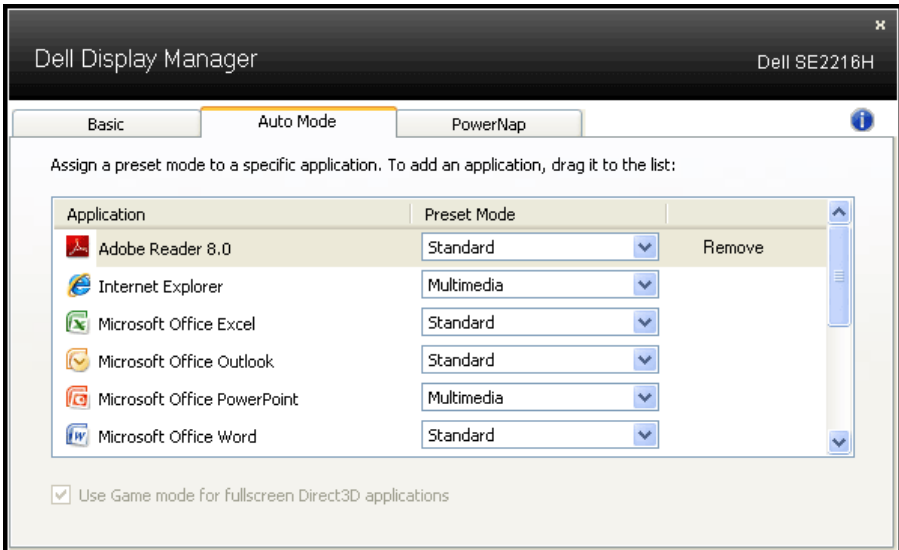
Dell Display Manager

×

Dell SE2216H

Basic | Auto Mode | PowerNap

Assign a preset mode to a specific application. To add an application, drag it to the list:

| Application | Preset Mode | |
|---|---|---|
| Adobe Reader 8.0 | Standard | Remove |
| Internet Explorer | Multimedia | |
| Microsoft Office Excel | Standard | |
| Microsoft Office Outlook | Standard | |
| Microsoft Office PowerPoint | Multimedia | |
| Microsoft Office Word | Standard | |

Use Game mode for fullscreen Direct3D applications